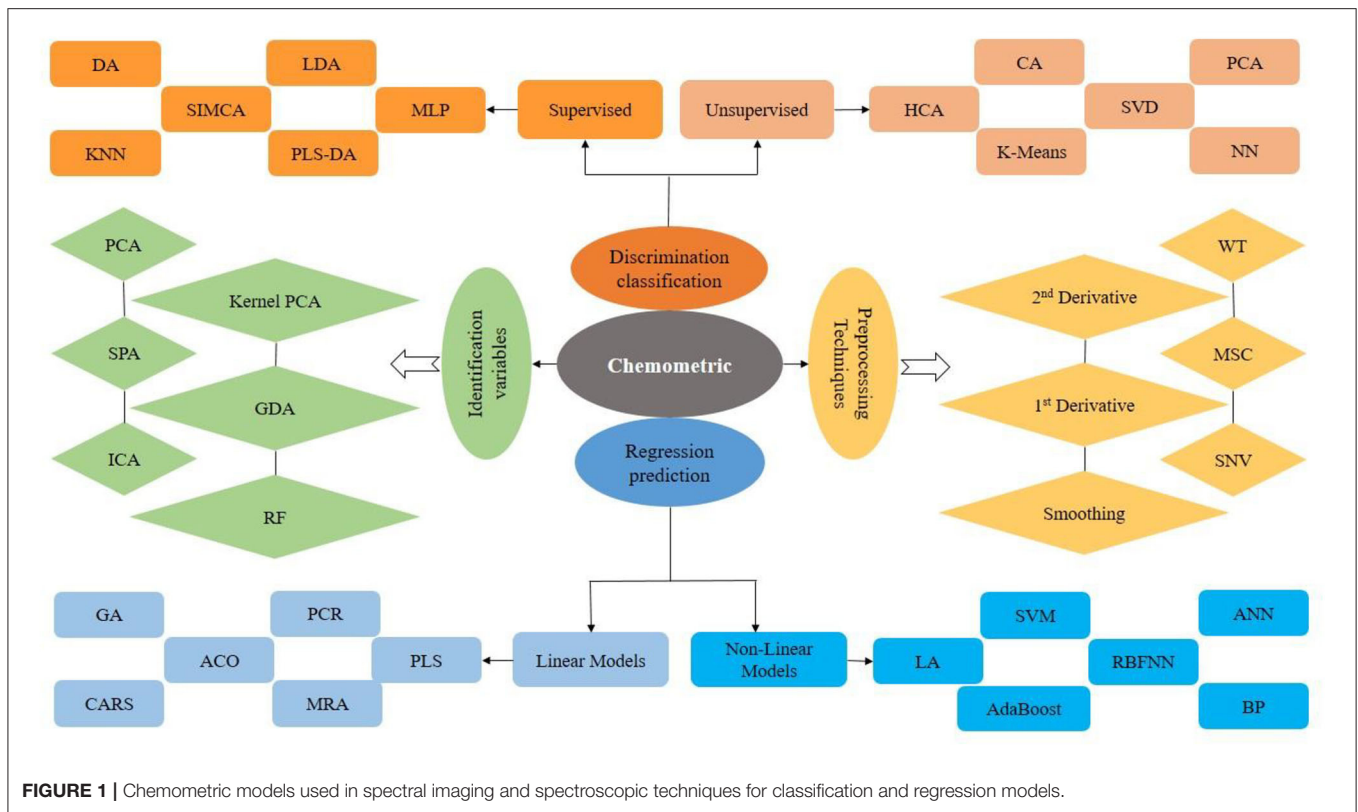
DA

LDA

SIMCA

MLP

Supervised

Unsupervised

HCA

CA

PCA

SVD

KNN

PLS-DA

K-Means

NN

PCA

Kernel PCA

SPA

GDA

ICA

RF

Identification variables

Discrimination classification

Chemometric

Regression prediction

Preprocessing Techniques

WT

2nd Derivative

MSC

1st Derivative

SNV

Smoothing

GA

PCR

ACO

PLS

CARS

MRA

Linear Models

Non-Linear Models

LA

SVM

ANN

RBFNN

AdaBoost

BP

**FIGURE 1 |** Chemometric models used in spectral imaging and spectroscopic techniques for classification and regression models.